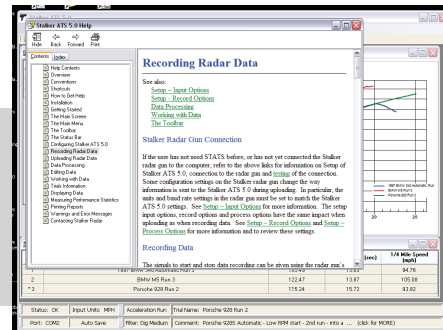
Stalker ATS 5.0 Help

Hide Back Forward Print

Contents Index

Help Contents
Overview
Conventions
Shortcuts
How to Get Help
Installation
Getting Started
The Main Screen
The Main Menu
The Toolbar
The Status Bar
Configuring Stalker ATS 5.0
Recording Radar Data
Uploading Radar Data
Data Processing
Editing Data
Working with Data
Trials Information
Displaying Data
Measuring Performance Statistics
Printing Reports
Warnings and Error Messages
Contacting Stalker Radar

Recording Radar Data

See also:
Setup – Input Options
Setup – Record Options
Data Processing
Working with Data
The Toolbar

Stalker Radar Gun Connection

If the user has not used STATS before, or has not yet connected the Stalker radar gun to the computer, refer to the above links for information on Setup of Stalker ATS 5.0, connection to the radar gun and testing of the connection. Some configuration settings on the Stalker radar gun change the way information is sent to the Stalker ATS 5.0 during uploading. In particular, the units and band rate settings in the radar gun must be set to match the Stalker ATS 5.0 settings. See Setup – Input Options for more information. The setup input options, record options and process options have the same impact when uploading as when recording data. See Setup – Record Options and Setup – Process Options for more information and to review these settings.

Recording Data

The simals to start and stop data recordina can be given using the radar gun's

(sec)
1/4 Mile Speed (mph)

| | | | |
|---|---|---|---|
| | Ford BMW 540 Automatic Run 1 | 13.63 | 84.76 |
| 2 | BMW M5 Run 3 | 122.47 | 13.87 | 105.08 |
| * 3 | Porsche 928 Run 2 | 115.24 | 15.72 | 93.92 |

Status: OK | Input Units: MPH | Acceleration Run | Trial Name: Porsche 928 Run 2
Port: COM2 | Auto Save | Filter: Dig Medium | Comment: Porsche 928S Automatic - Low RPM start - 2nd run - into a ... (click for MORE)

20 25